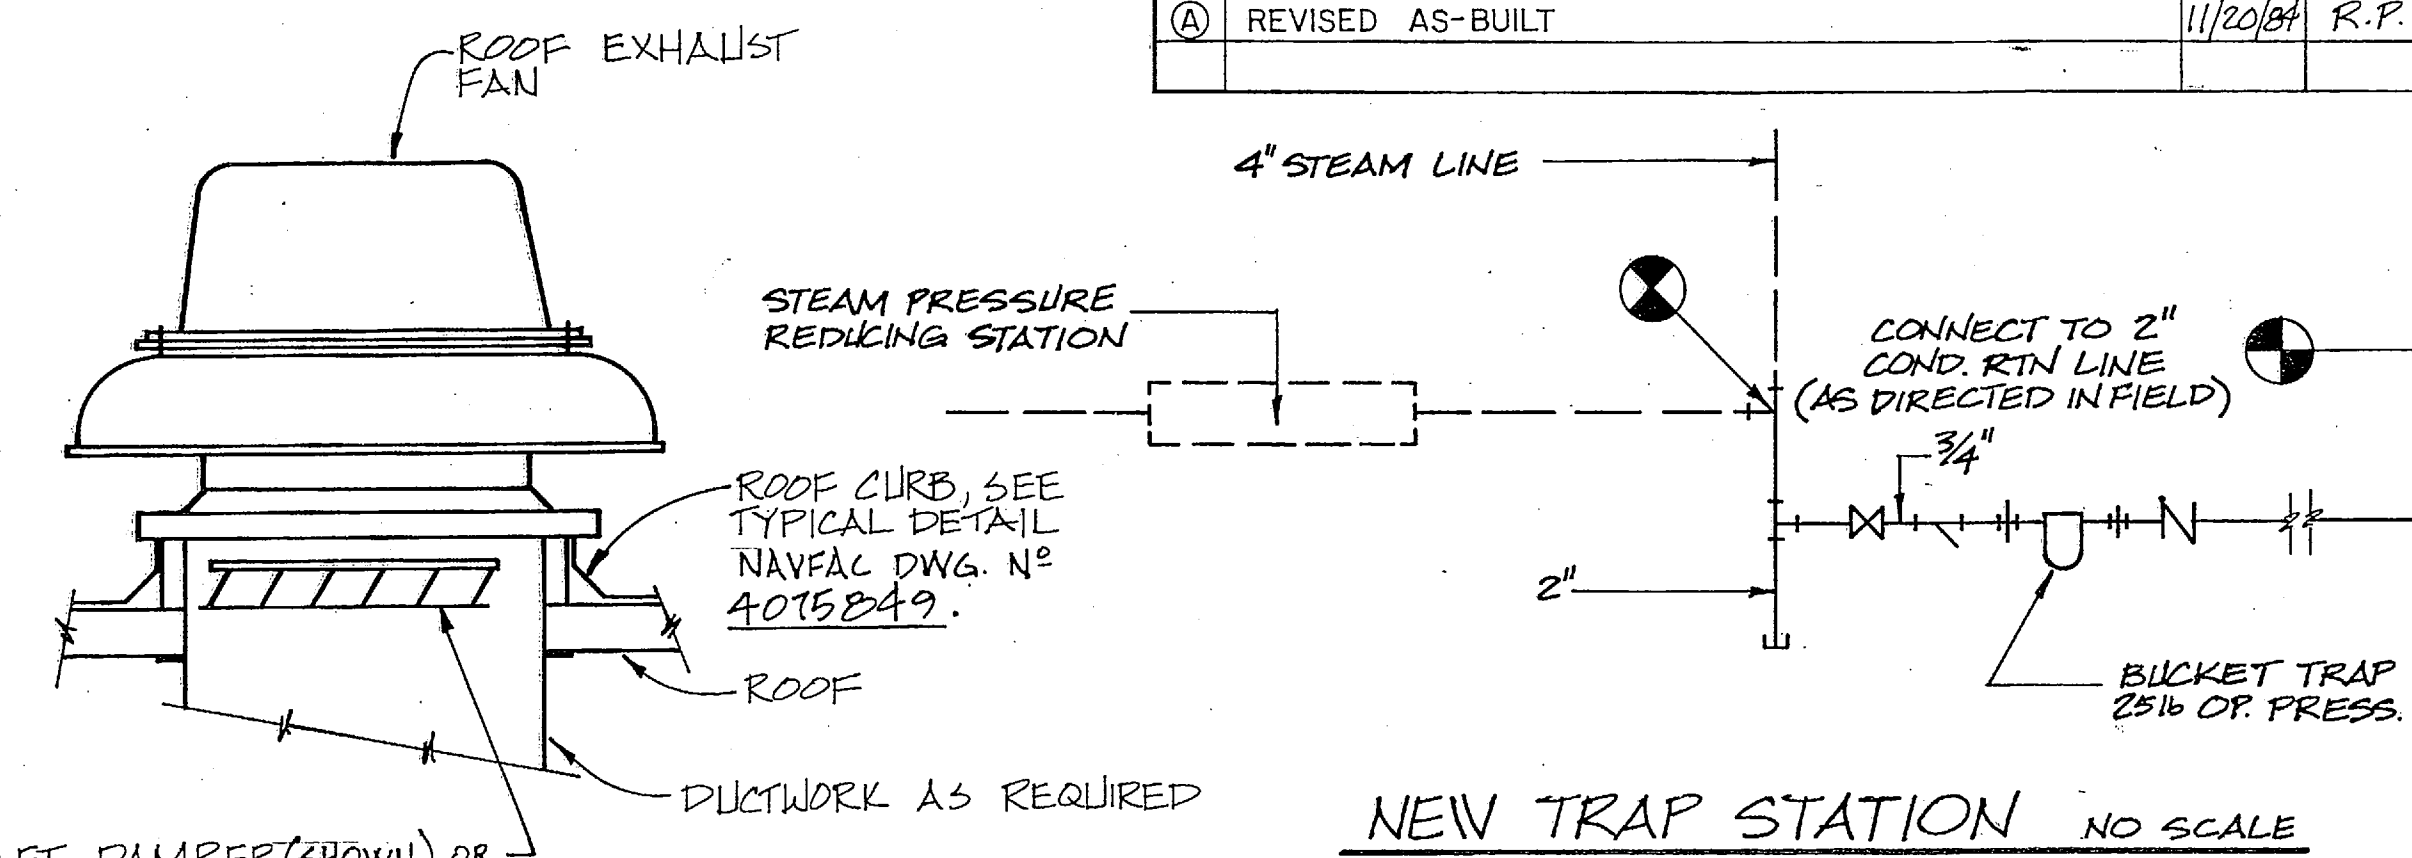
| Ⓐ | REVISED AS-BUILT | 11/20/84 | R.P. |
|---|---|---|---|
| | | | |

ROOF EXHAUST FAN

4" STEAM LINE

STEAM PRESSURE REDUCING STATION

CONNECT TO 2" COND. RTN LINE (AS DIRECTED IN FIELD)

3/4"

ROOF CURB, SEE TYPICAL DETAIL NAVFAC DWG. Nº 4075849.

2"

ROOF

BUCKET TRAP 25lb OP. PRESS.

DUCTWORK AS REQUIRED

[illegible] DAMPER (SHOWN) OR

NEW TRAP STATION NO SCALE